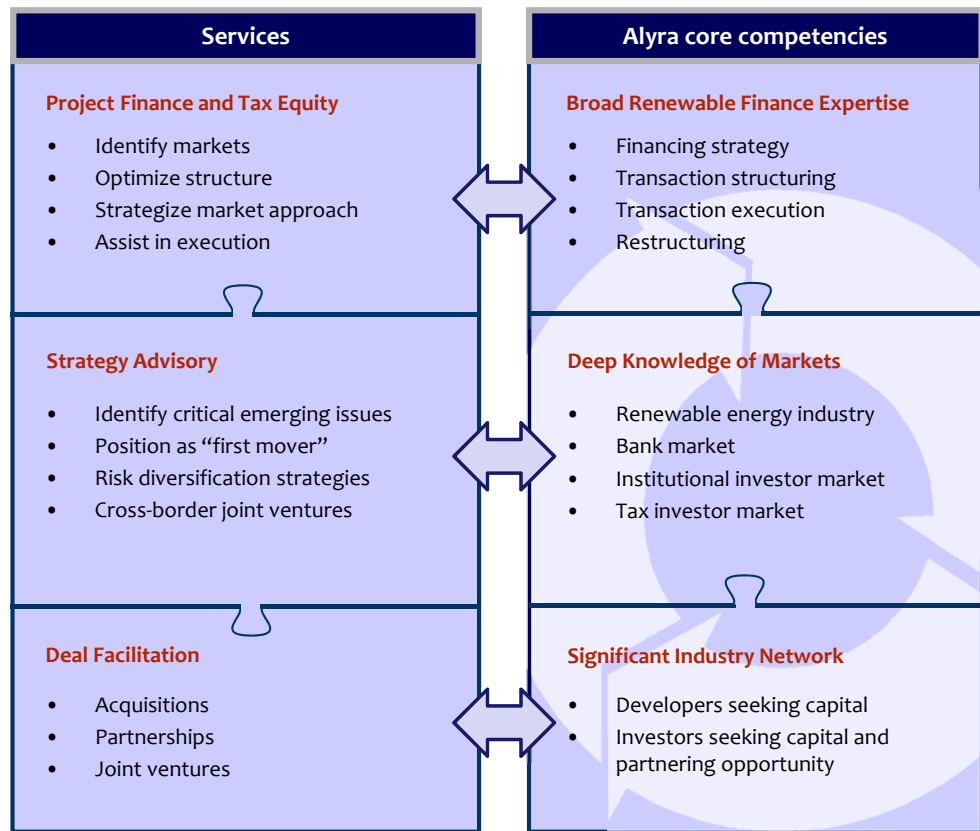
Services

Project Finance and Tax Equity

- Identify markets
- Optimize structure
- Strategize market approach
- Assist in execution

Strategy Advisory

- Identify critical emerging issues
- Position as “first mover”
- Risk diversification strategies
- Cross-border joint ventures

Deal Facilitation

- Acquisitions
- Partnerships
- Joint ventures

Alyra core competencies

Broad Renewable Finance Expertise

- Financing strategy
- Transaction structuring
- Transaction execution
- Restructuring

Deep Knowledge of Markets

- Renewable energy industry
- Bank market
- Institutional investor market
- Tax investor market

Significant Industry Network

- Developers seeking capital
- Investors seeking capital and partnering opportunity